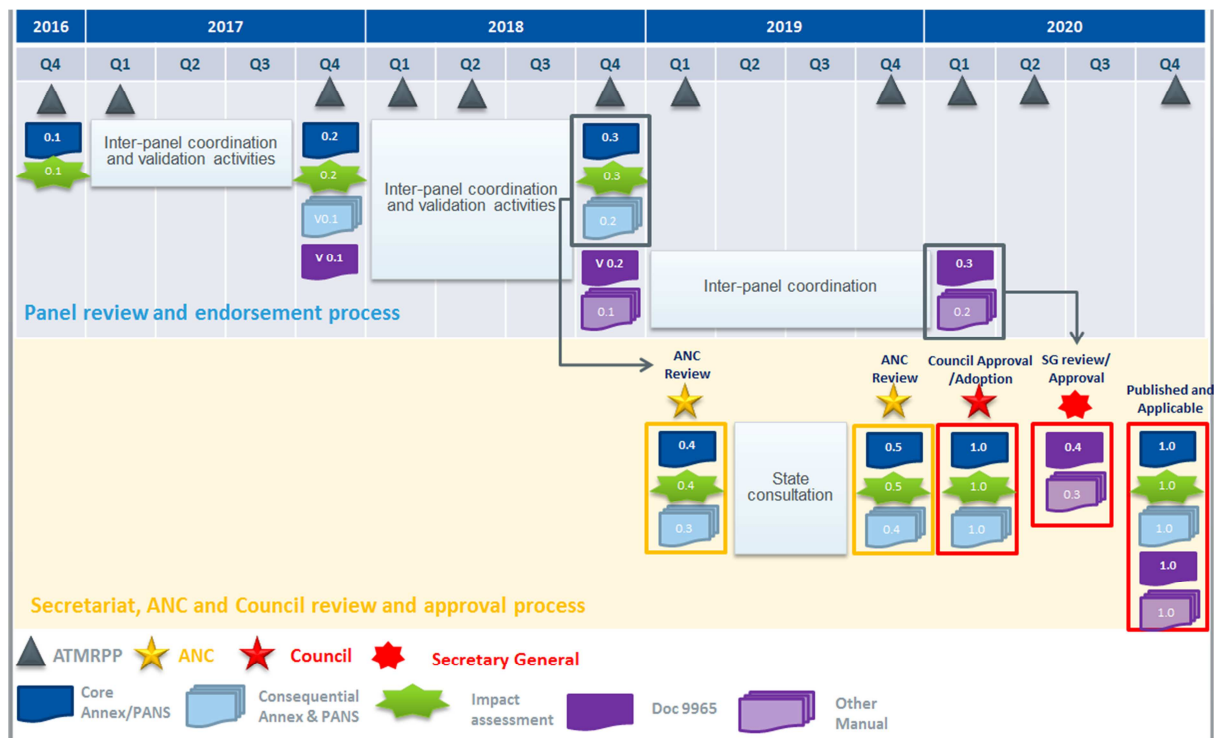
| 2016 | 2017 | | | | 2018 | | | | 2019 | | | | 2020 | | | |
|---|---|---|---|---|---|---|---|---|---|---|---|---|---|---|---|---|
| Q4 | Q1 | Q2 | Q3 | Q4 | Q1 | Q2 | Q3 | Q4 | Q1 | Q2 | Q3 | Q4 | Q1 | Q2 | Q3 | Q4 |

0.1
0.1

Inter-panel coordination and validation activities

0.2
0.2
V0.1
V 0.1

Inter-panel coordination and validation activities

0.3
0.3
0.2
V 0.2
0.1

Inter-panel coordination

0.3
0.2

Panel review and endorsement process

ANC Review

0.4
0.4
0.3

State consultation

ANC Review

0.5
0.5
0.4

Council Approval /Adoption

1.0
1.0
1.0

SG review/ Approval

0.4
0.3

Published and Applicable

1.0
1.0
1.0
1.0
1.0

Secretariat, ANC and Council review and approval process

ATMRPP ANC Council Secretary General

Core Annex/PANS Consequential Annex & PANS Impact assessment Doc 9965 Other Manual